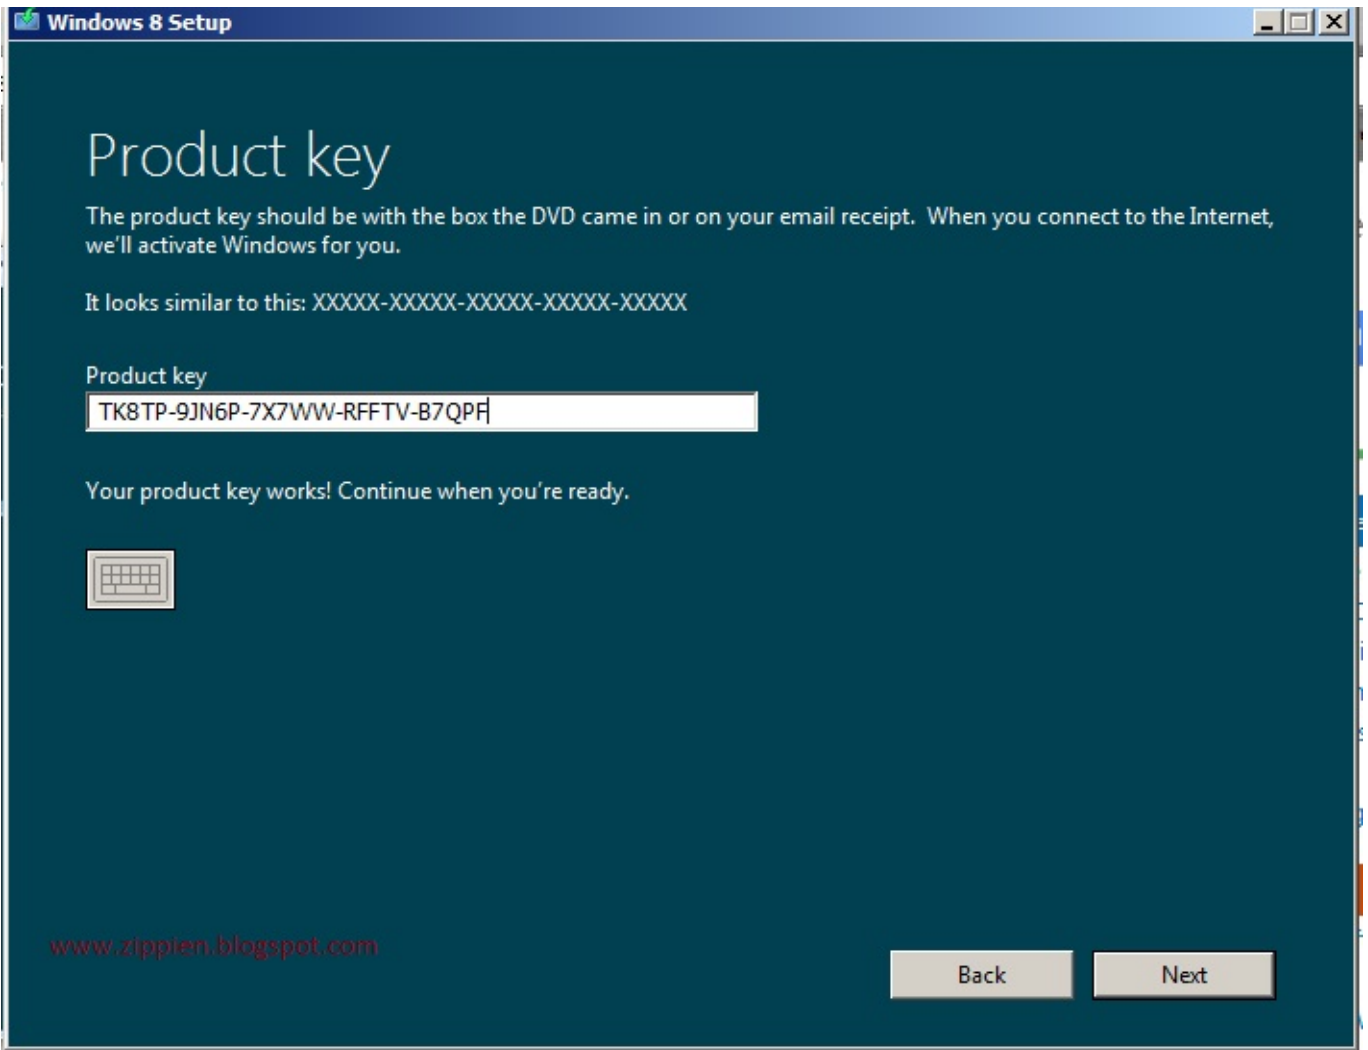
Windows 8 Setup

Product key

The product key should be with the box the DVD came in or on your email receipt. When you connect to the Internet, we'll activate Windows for you.

It looks similar to this: XXXXX-XXXXX-XXXXX-XXXXX-XXXXX

Product key

TK8TP-9JN6P-7X7WW-RFFTV-B7QPF

Your product key works! Continue when you're ready.

www.zippien.blogspot.com

Back

Next